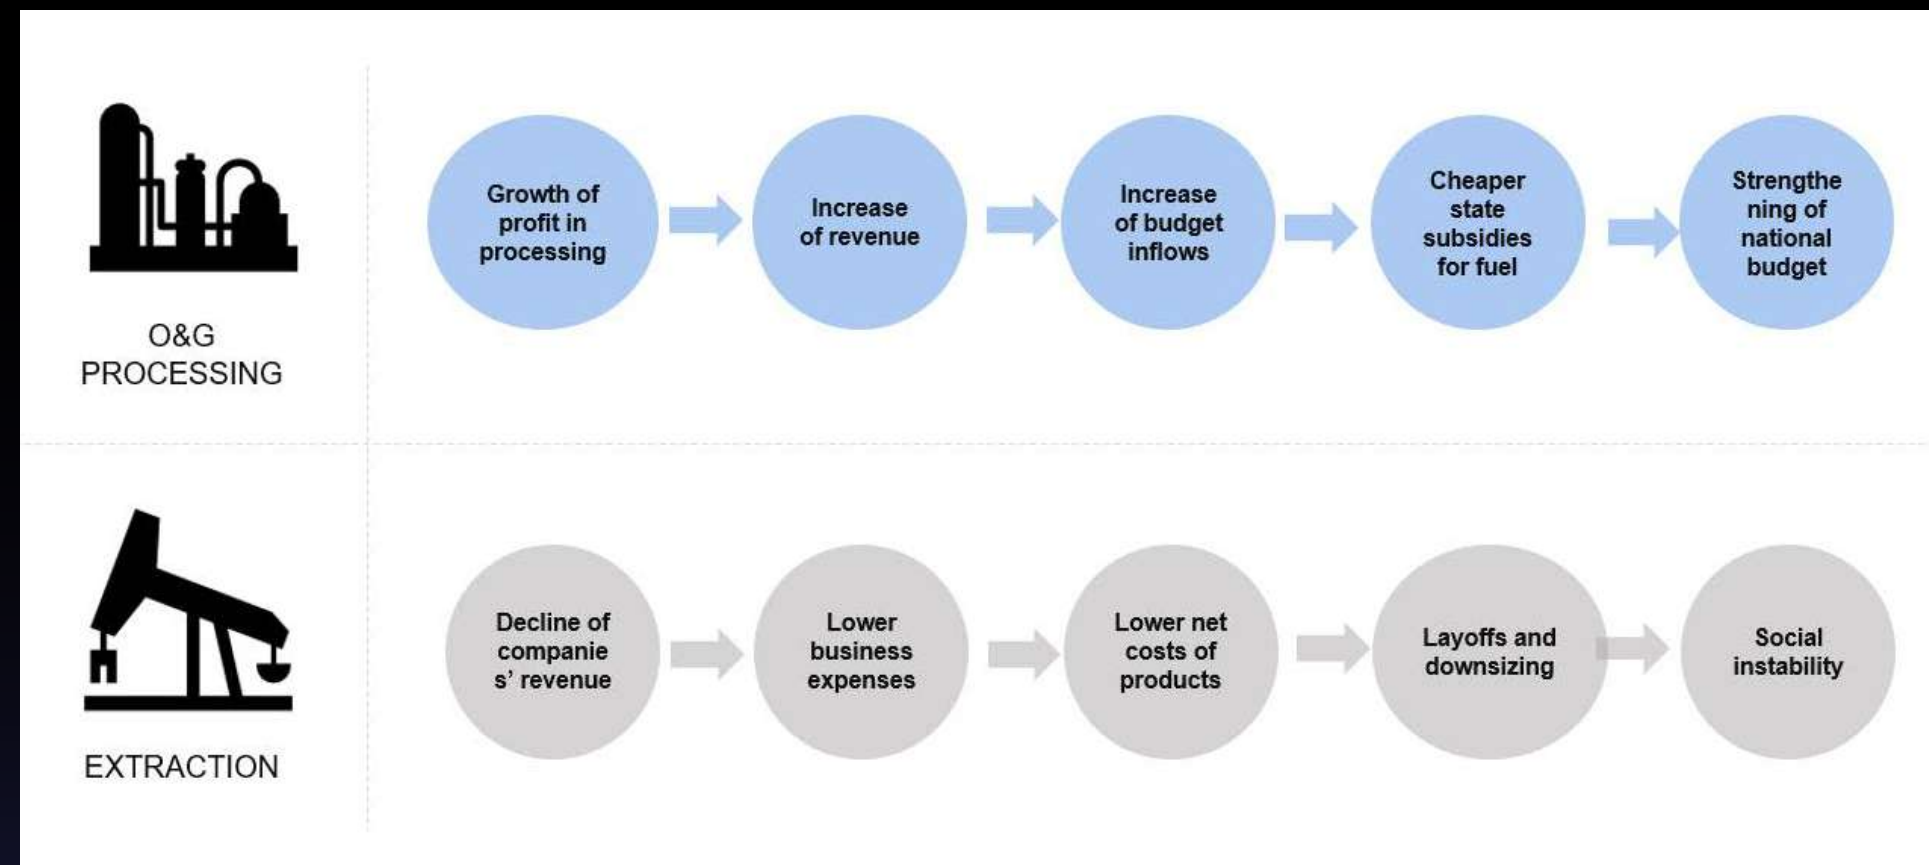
O&G PROCESSING

Growth of profit in processing

Increase of revenue

Increase of budget inflows

Cheaper state subsidies for fuel

Strengthening of national budget

EXTRACTION

Decline of companies' revenue

Lower business expenses

Lower net costs of products

Layoffs and downsizing

Social instability